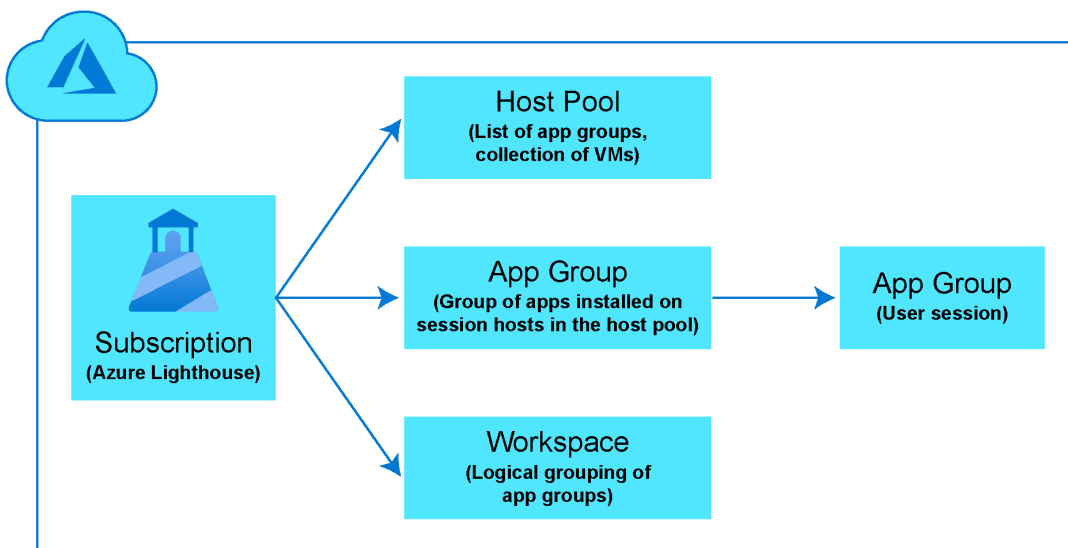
Subscription
(Azure Lighthouse)

Host Pool
(List of app groups, collection of VMs)

App Group
(Group of apps installed on session hosts in the host pool)

App Group
(User session)

Workspace
(Logical grouping of app groups)